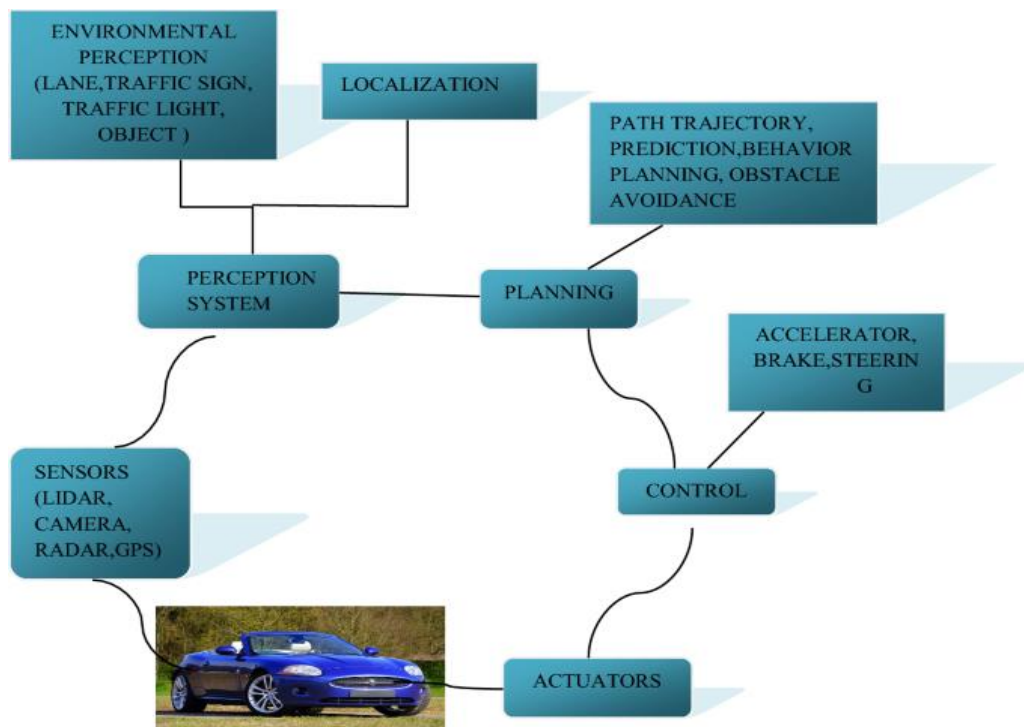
ENVIRONMENTAL PERCEPTION (LANE,TRAFFIC SIGN, TRAFFIC LIGHT, OBJECT )

LOCALIZATION

PATH TRAJECTORY, PREDICTION,BEHAVIOR PLANNING, OBSTACLE AVOIDANCE

PERCEPTION SYSTEM

PLANNING

ACCELERATOR, BRAKE,STEERIN G

SENSORS (LIDAR, CAMERA, RADAR,GPS)

CONTROL

ACTUATORS